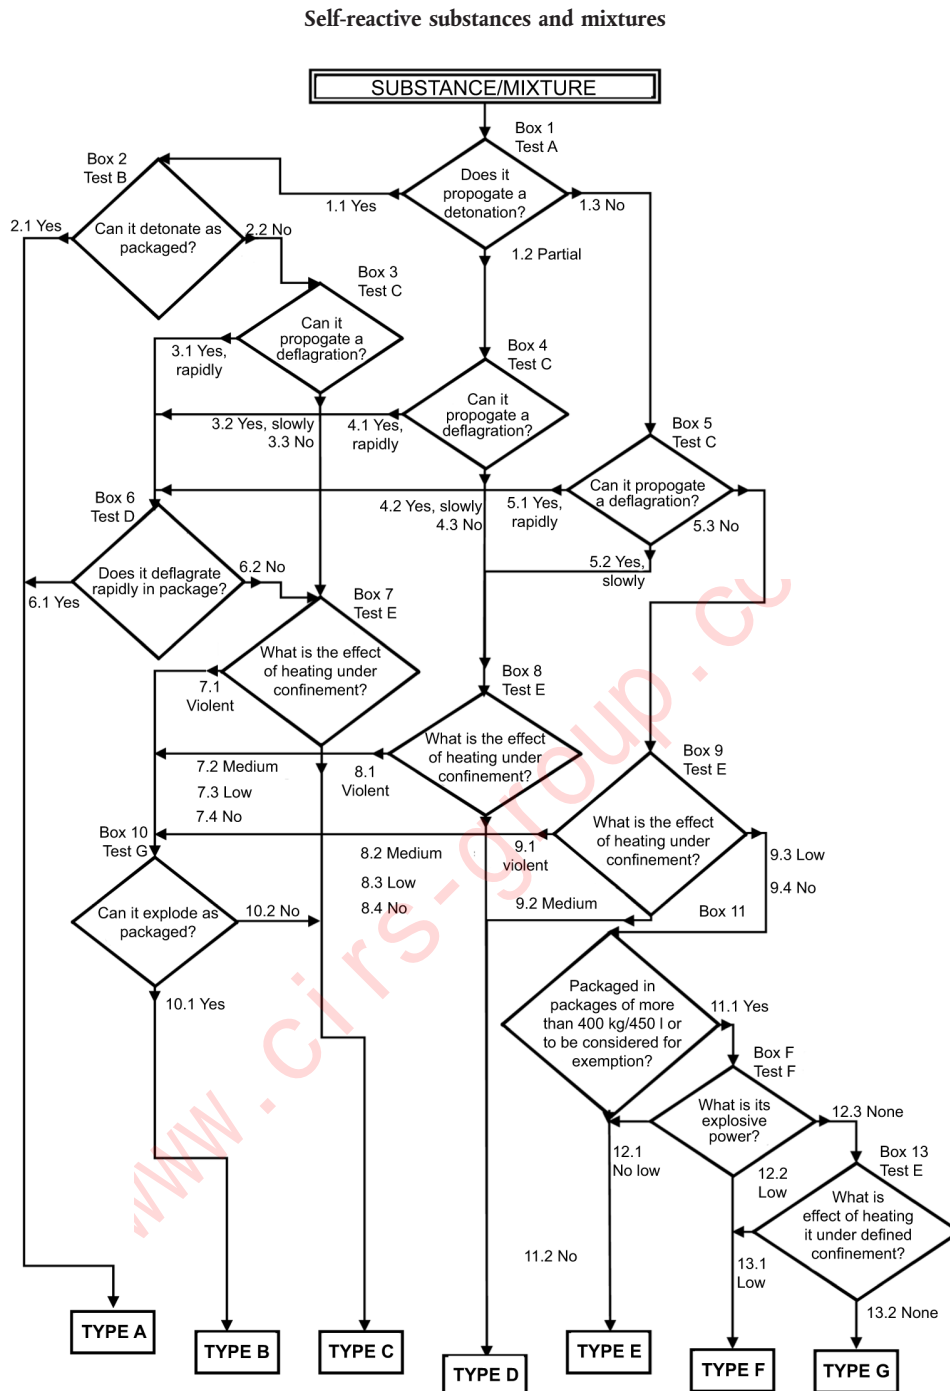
Self-reactive substances and mixtures

SUBSTANCE/MIXTURE

Box 1
Test A

Does it propogate a detonation?

1.1 Yes

1.3 No

1.2 Partial

Box 2
Test B

Can it detonate as packaged?

2.1 Yes

2.2 No

Box 3
Test C

Can it propogate a deflagration?

3.1 Yes, rapidly

3.2 Yes, slowly
3.3 No

Box 4
Test C

Can it propogate a deflagration?

4.1 Yes, rapidly

4.2 Yes, slowly
4.3 No

Box 5
Test C

Can it propogate a deflagration?

5.1 Yes, rapidly

5.3 No

5.2 Yes, slowly

Box 6
Test D

Does it deflagrate rapidly in package?

6.1 Yes

6.2 No

Box 7
Test E

What is the effect of heating under confinement?

7.1
Violent

7.2 Medium
7.3 Low
7.4 No

Box 8
Test E

What is the effect of heating under confinement?

8.1
Violent

8.2 Medium
8.3 Low
8.4 No

Box 9
Test E

What is the effect of heating under confinement?

9.1
violent

9.2 Medium

9.3 Low
9.4 No

Box 10
Test G

Can it explode as packaged?

10.2 No

10.1 Yes

Box 11

Packaged in packages of more than 400 kg/450 l or to be considered for exemption?

11.1 Yes

11.2 No

Box F
Test F

What is its explosive power?

12.1
No low

12.2
Low

12.3 None

Box 13
Test E

What is effect of heating it under defined confinement?

13.1
Low

13.2 None

TYPE A

TYPE B

TYPE C

TYPE D

TYPE E

TYPE F

TYPE G

www.cirs-group.cc